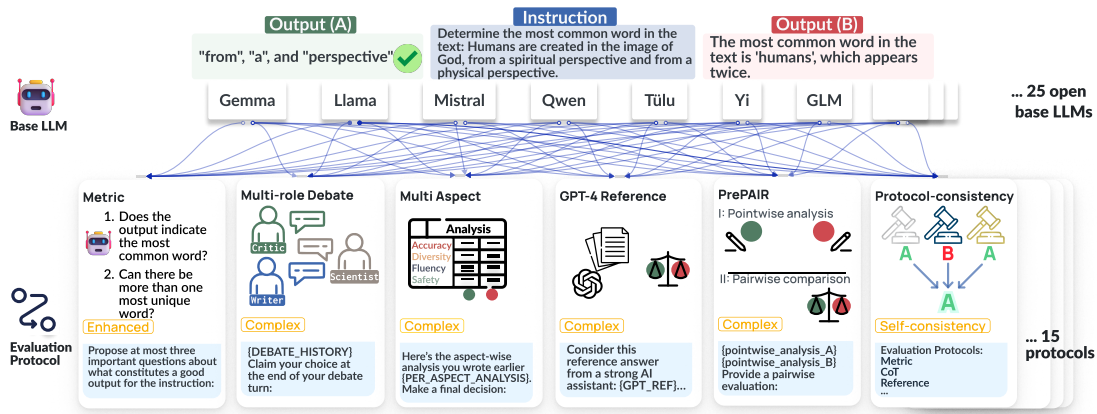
Output (A)

"from", "a", and "perspective"

Instruction

Determine the most common word in the text: Humans are created in the image of God, from a spiritual perspective and from a physical perspective.

Output (B)

The most common word in the text is 'humans', which appears twice.

Base LLM

Gemma Llama Mistral Qwen Tülu Yi GLM

... 25 open base LLMs

Evaluation Protocol

Metric
1. Does the output indicate the most common word?
2. Can there be more than one most unique word?
Enhanced
Propose at most three important questions about what constitutes a good output for the instruction:

Multi-role Debate
Critic
Scientist
Writer
Complex
{DEBATE_HISTORY} Claim your choice at the end of your debate turn:

Multi Aspect
Analysis
Accuracy
Diversity
Fluency
Safety
Complex
Here's the aspect-wise analysis you wrote earlier {PER_ASPECT_ANALYSIS}. Make a final decision:

GPT-4 Reference
Complex
Consider this reference answer from a strong AI assistant: {GPT_REF}...

PrePAIR
I: Pointwise analysis
II: Pairwise comparison
Complex
{pointwise_analysis_A} {pointwise_analysis_B} Provide a pairwise evaluation:

Protocol-consistency
A B A
A
Self-consistency
Evaluation Protocols: Metric CoT Reference ...

... 15 protocols